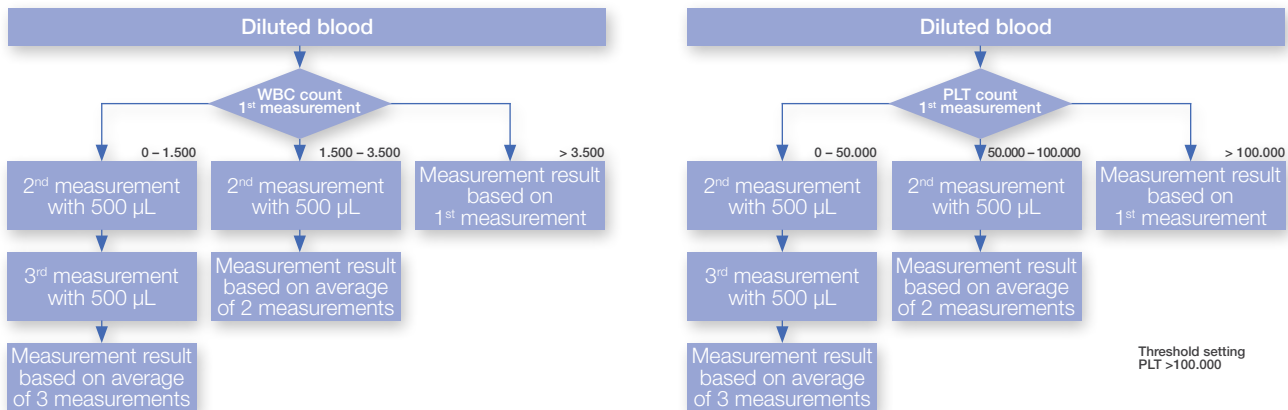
Diluted blood

WBC count 1st measurement

0 – 1.500

1.500 – 3.500

> 3.500

2nd measurement with 500 µL

2nd measurement with 500 µL

Measurement result based on 1st measurement

3rd measurement with 500 µL

Measurement result based on average of 2 measurements

Measurement result based on average of 3 measurements

Diluted blood

PLT count 1st measurement

0 – 50.000

50.000 – 100.000

> 100.000

2nd measurement with 500 µL

2nd measurement with 500 µL

Measurement result based on 1st measurement

3rd measurement with 500 µL

Measurement result based on average of 2 measurements

Measurement result based on average of 3 measurements

Threshold setting PLT >100.000